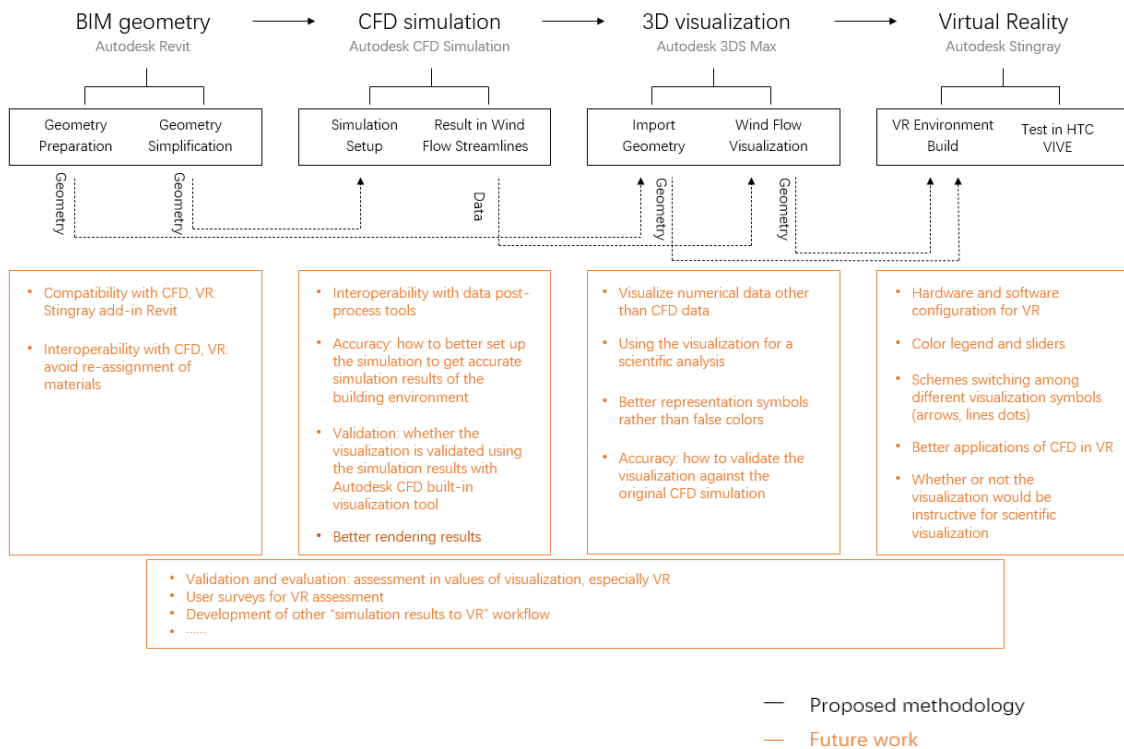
BIM geometry
Autodesk Revit

CFD simulation
Autodesk CFD Simulation

3D visualization
Autodesk 3DS Max

Virtual Reality
Autodesk Stingray

Geometry Preparation

Geometry Simplification

Simulation Setup

Result in Wind Flow Streamlines

Import Geometry

Wind Flow Visualization

VR Environment Build

Test in HTC VIVE

Geometry

Geometry

Data

Geometry

Geometry

- Compatibility with CFD, VR: Stingray add-in Revit
- Interoperability with CFD, VR: avoid re-assignment of materials

- Interoperability with data post-process tools
- Accuracy: how to better set up the simulation to get accurate simulation results of the building environment
- Validation: whether the visualization is validated using the simulation results with Autodesk CFD built-in visualization tool
- Better rendering results

- Visualize numerical data other than CFD data
- Using the visualization for a scientific analysis
- Better representation symbols rather than false colors
- Accuracy: how to validate the visualization against the original CFD simulation

- Hardware and software configuration for VR
- Color legend and sliders
- Schemes switching among different visualization symbols (arrows, lines dots)
- Better applications of CFD in VR
- Whether or not the visualization would be instructive for scientific visualization

- Validation and evaluation: assessment in values of visualization, especially VR
- User surveys for VR assessment
- Development of other "simulation results to VR" workflow
- ......

Proposed methodology
Future work